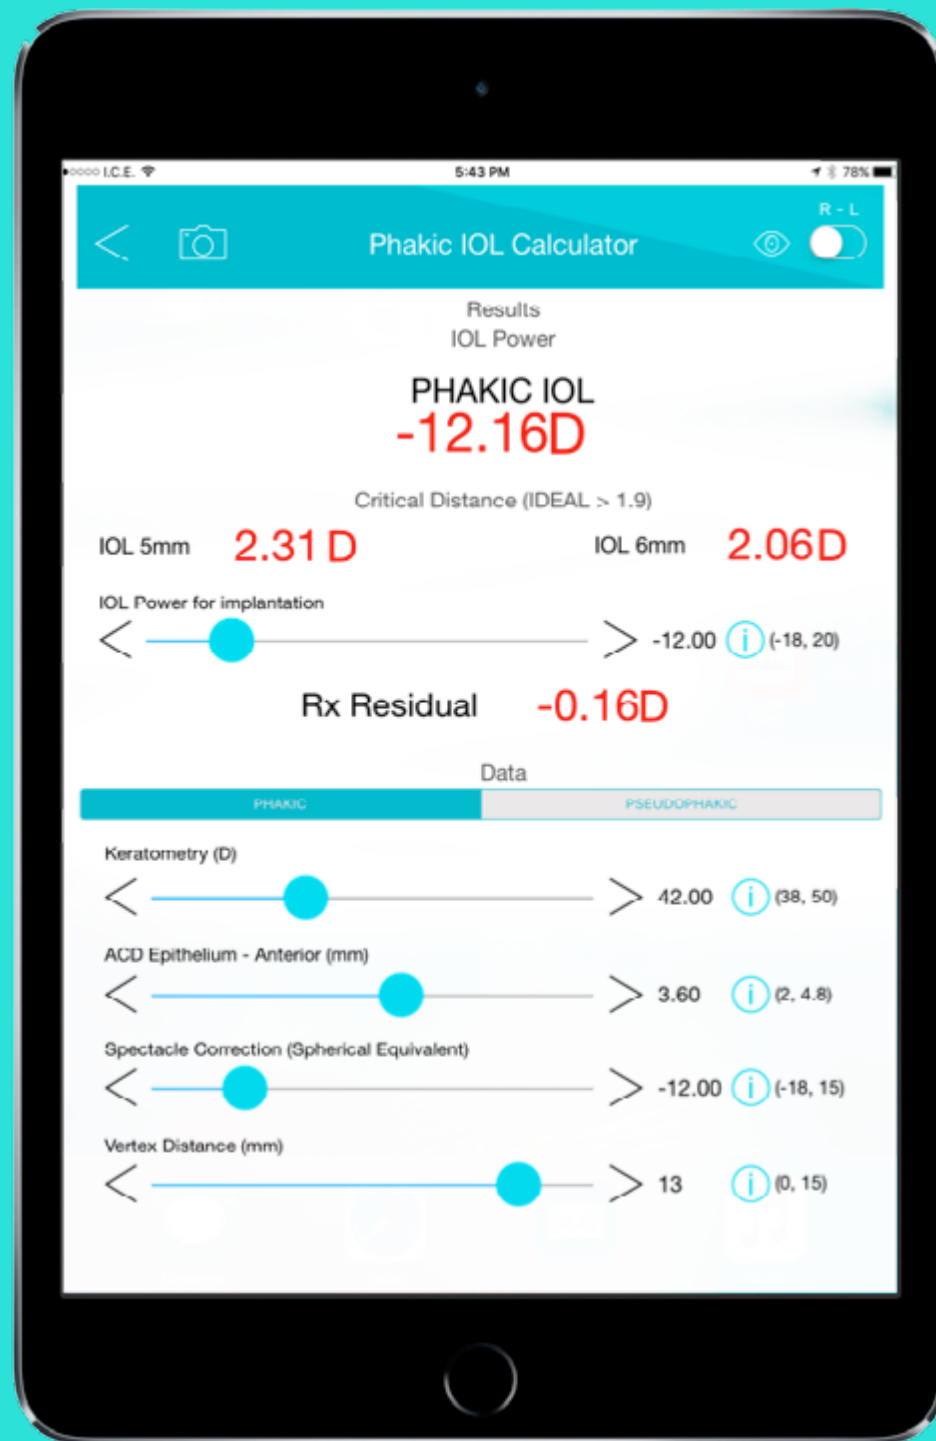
●○○○○ I.C.E. 5:43 PM 78%

R - L

Phakic IOL Calculator

Results
IOL Power

PHAKIC IOL
-12.16D

Critical Distance (IDEAL > 1.9)

IOL 5mm 2.31 D IOL 6mm 2.06D

IOL Power for implantation

-12.00 (-18, 20)

Rx Residual -0.16D

Data

PHAKIC PSEUDOPHAKIC

Keratometry (D)

42.00 (38, 50)

ACD Epithelium - Anterior (mm)

3.60 (2, 4.8)

Spectacle Correction (Spherical Equivalent)

-12.00 (-18, 15)

Vertex Distance (mm)

13 (0, 15)